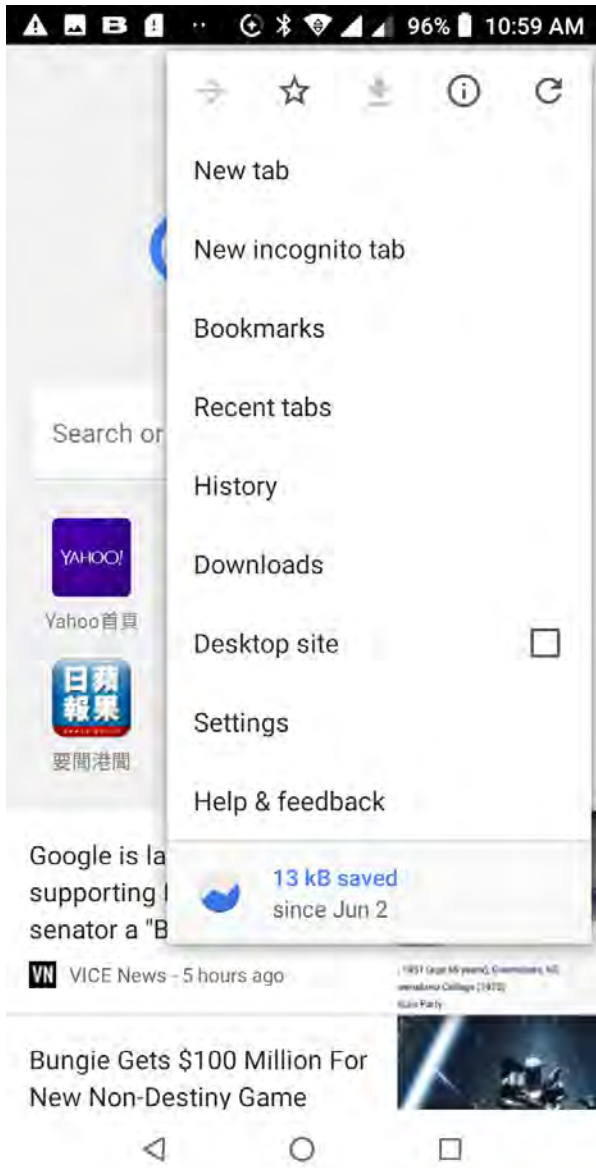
96% 10:59 AM

New tab

New incognito tab

Bookmarks

Recent tabs

History

Downloads

Desktop site

Settings

Help & feedback

13 kB saved
since Jun 2

Search or

YAHOO!
Yahoo首頁

日報
蘋果
要聞港聞

Google is la
supporting
senator a "B

VN VICE News - 5 hours ago

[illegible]

Bungie Gets $100 Million For New Non-Destiny Game